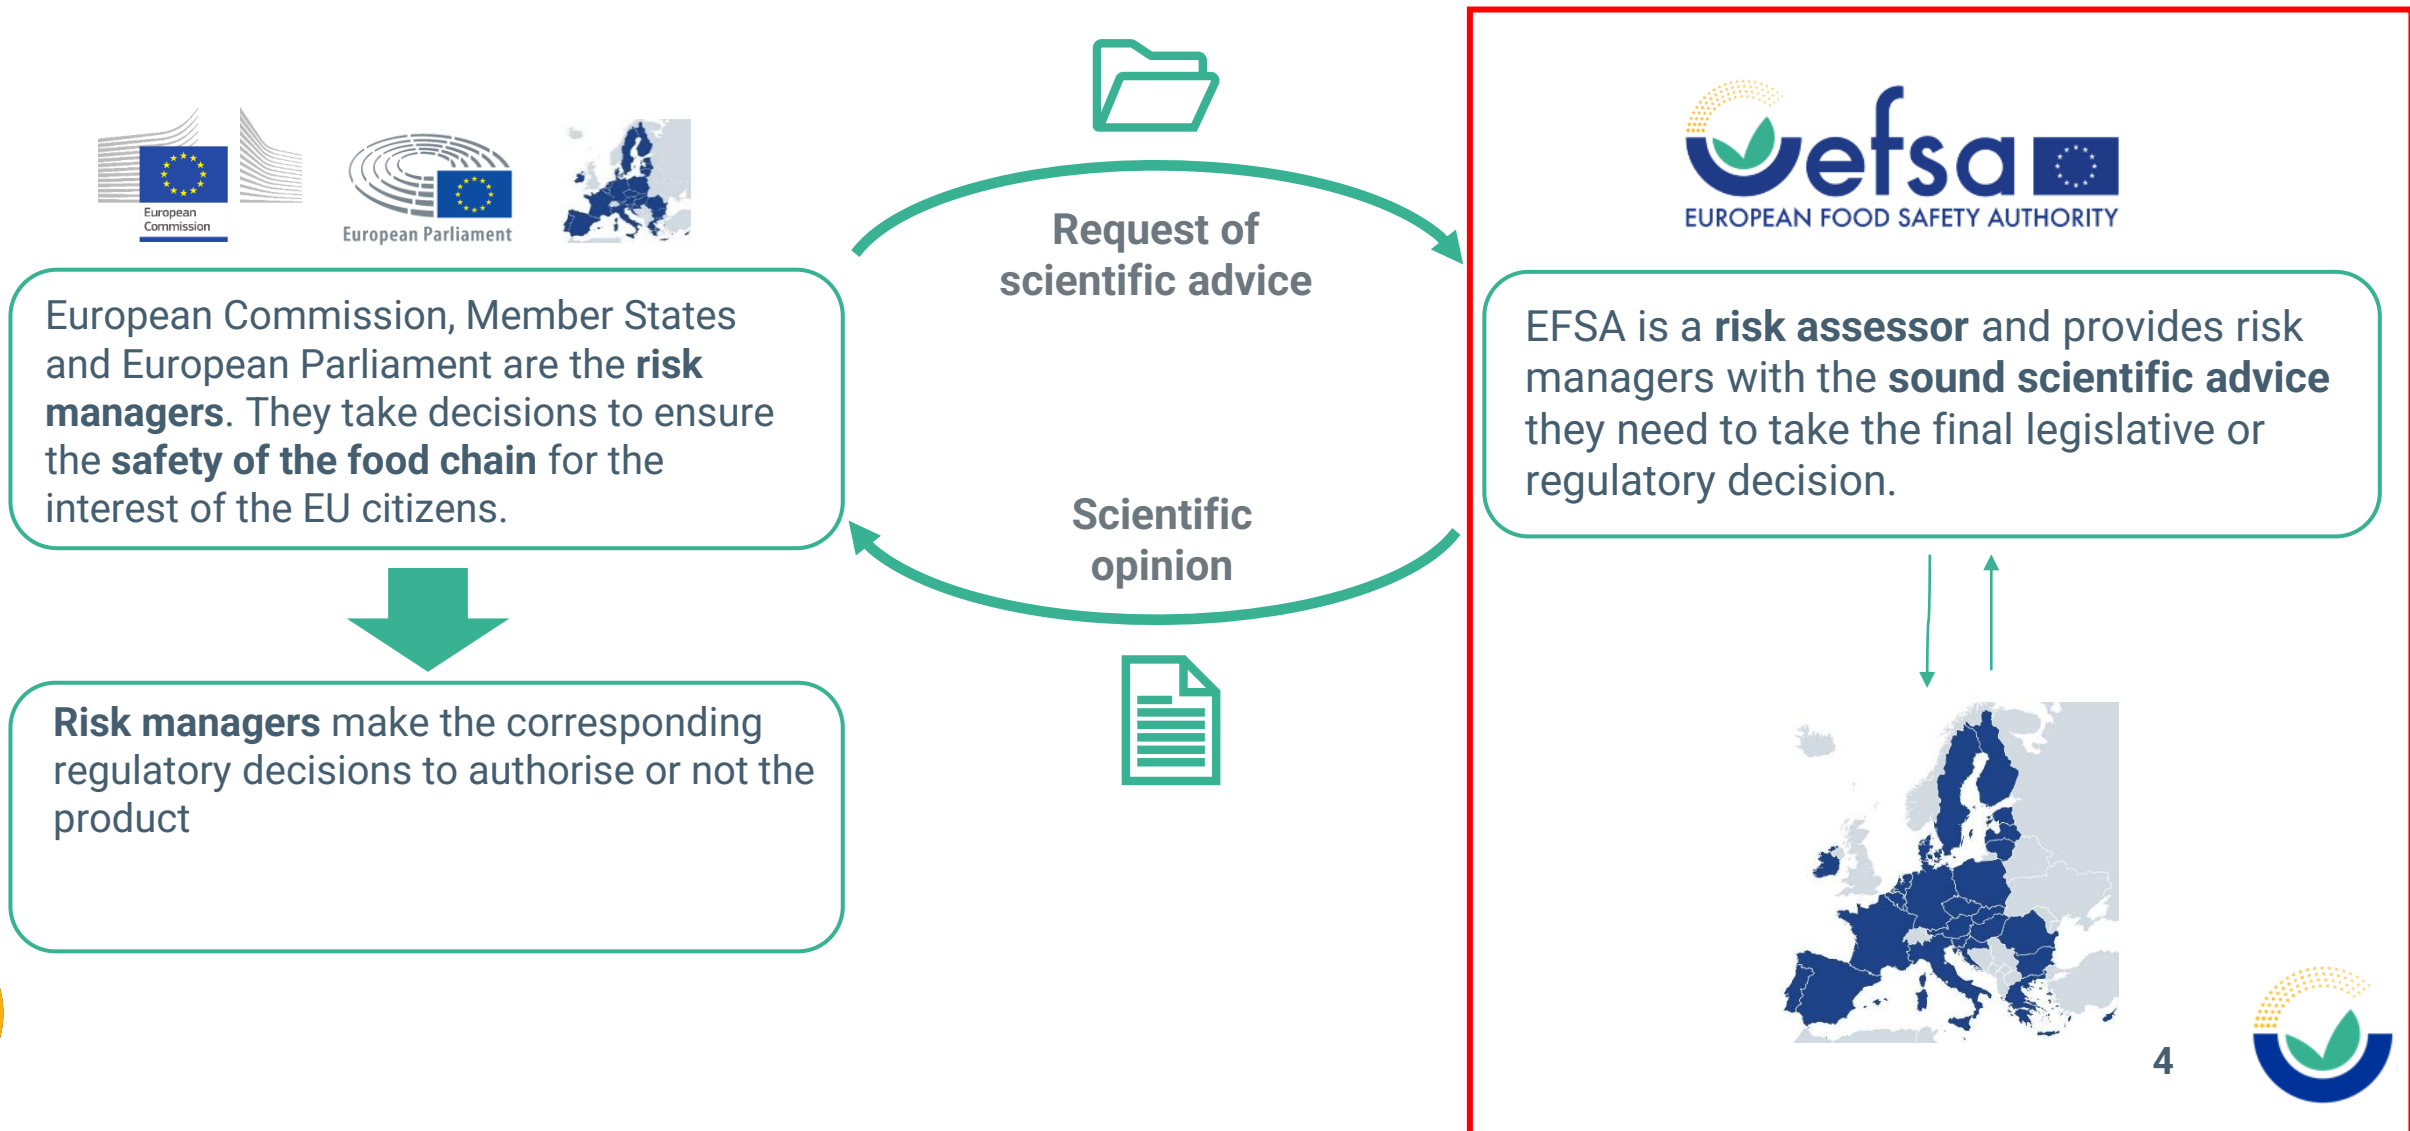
European Commission

European Parliament

European Commission, Member States and European Parliament are the **risk managers**. They take decisions to ensure the **safety of the food chain** for the interest of the EU citizens.

**Risk managers** make the corresponding regulatory decisions to authorise or not the product

Request of scientific advice

Scientific opinion

efsa

EUROPEAN FOOD SAFETY AUTHORITY

EFSA is a **risk assessor** and provides risk managers with the **sound scientific advice** they need to take the final legislative or regulatory decision.

4